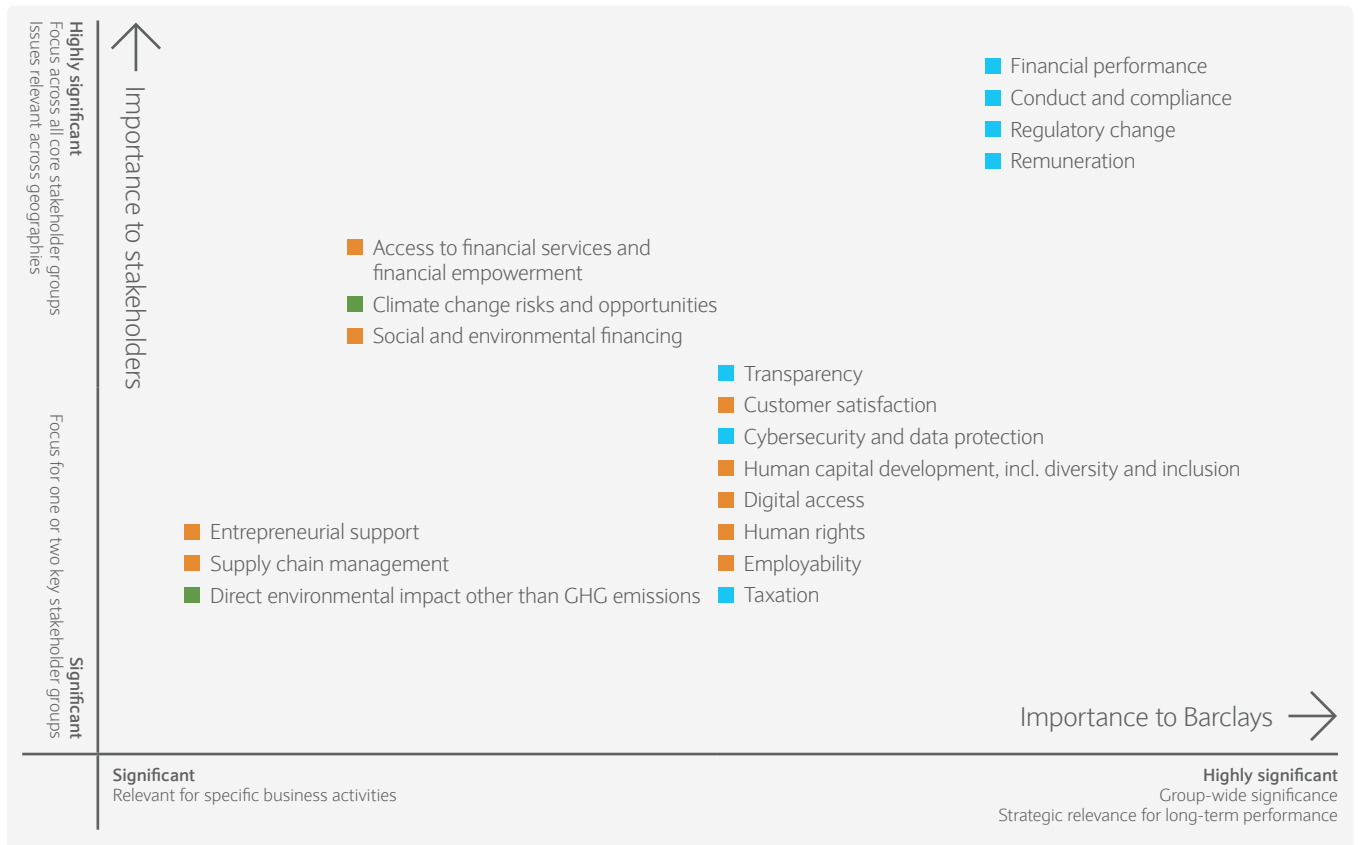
Highly significant
Focus across all core stakeholder groups
Issues relevant across geographies

Importance to stakeholders

Focus for one or two key stakeholder groups
Significant

Financial performance
Conduct and compliance
Regulatory change
Remuneration

Access to financial services and financial empowerment
Climate change risks and opportunities
Social and environmental financing

Transparency
Customer satisfaction
Cybersecurity and data protection
Human capital development, incl. diversity and inclusion
Digital access
Human rights
Employability
Taxation

Entrepreneurial support
Supply chain management
Direct environmental impact other than GHG emissions

Importance to Barclays

Significant
Relevant for specific business activities

Highly significant
Group-wide significance
Strategic relevance for long-term performance